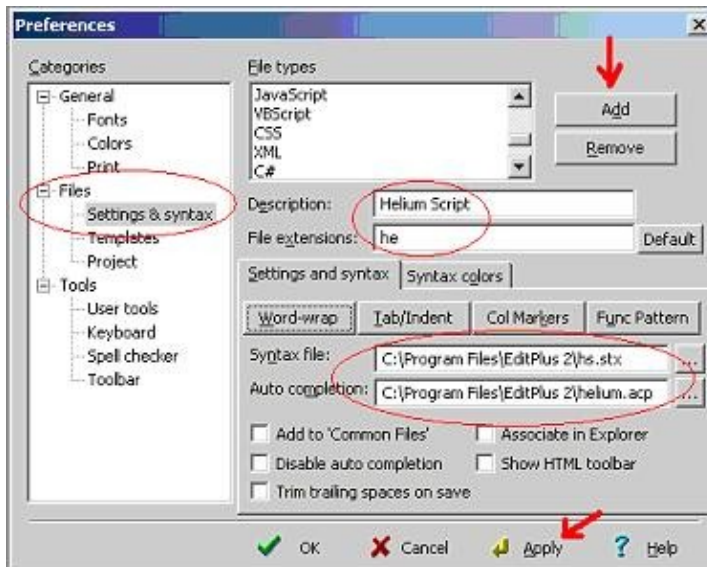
Preferences

Categories
General
Fonts
Colors
Print
Files
Settings & syntax
Templates
Project
Tools
User tools
Keyboard
Spell checker
Toolbar

File types
JavaScript
VBScript
CSS
XML
C#

Add
Remove

Description: Helium Script
File extensions: he
Default

Settings and syntax
Syntax colors

Word-wrap
Tab/Indent
Col Markers
Func Pattern

Syntax file: C:\Program Files\EditPlus 2\hs.stx
Auto completion: C:\Program Files\EditPlus 2\helium.acp

Add to 'Common Files'
Associate in Explorer
Disable auto completion
Show HTML toolbar
Trim trailing spaces on save

OK
Cancel
Apply
Help